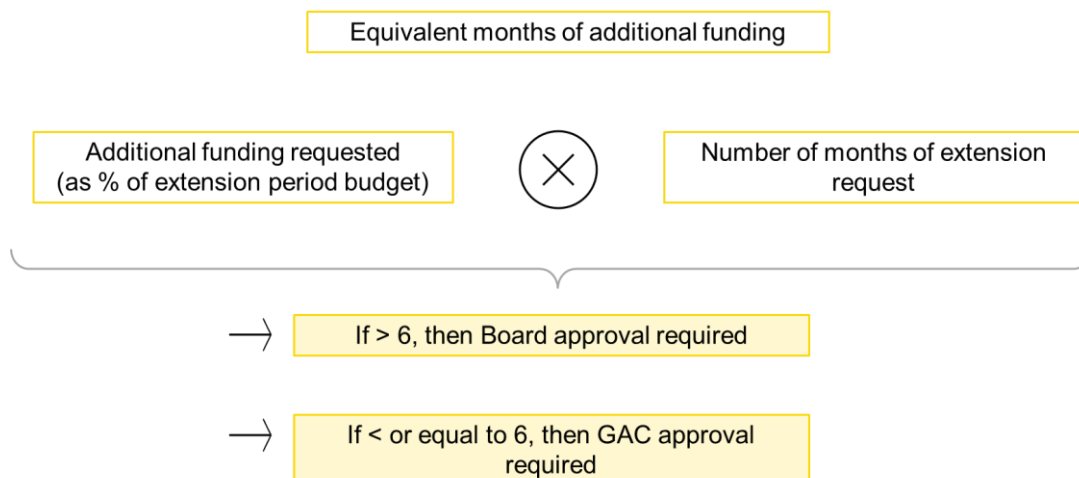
Equivalent months of additional funding

Additional funding requested (as % of extension period budget)

$\times$

Number of months of extension request

If > 6, then Board approval required

If < or equal to 6, then GAC approval required